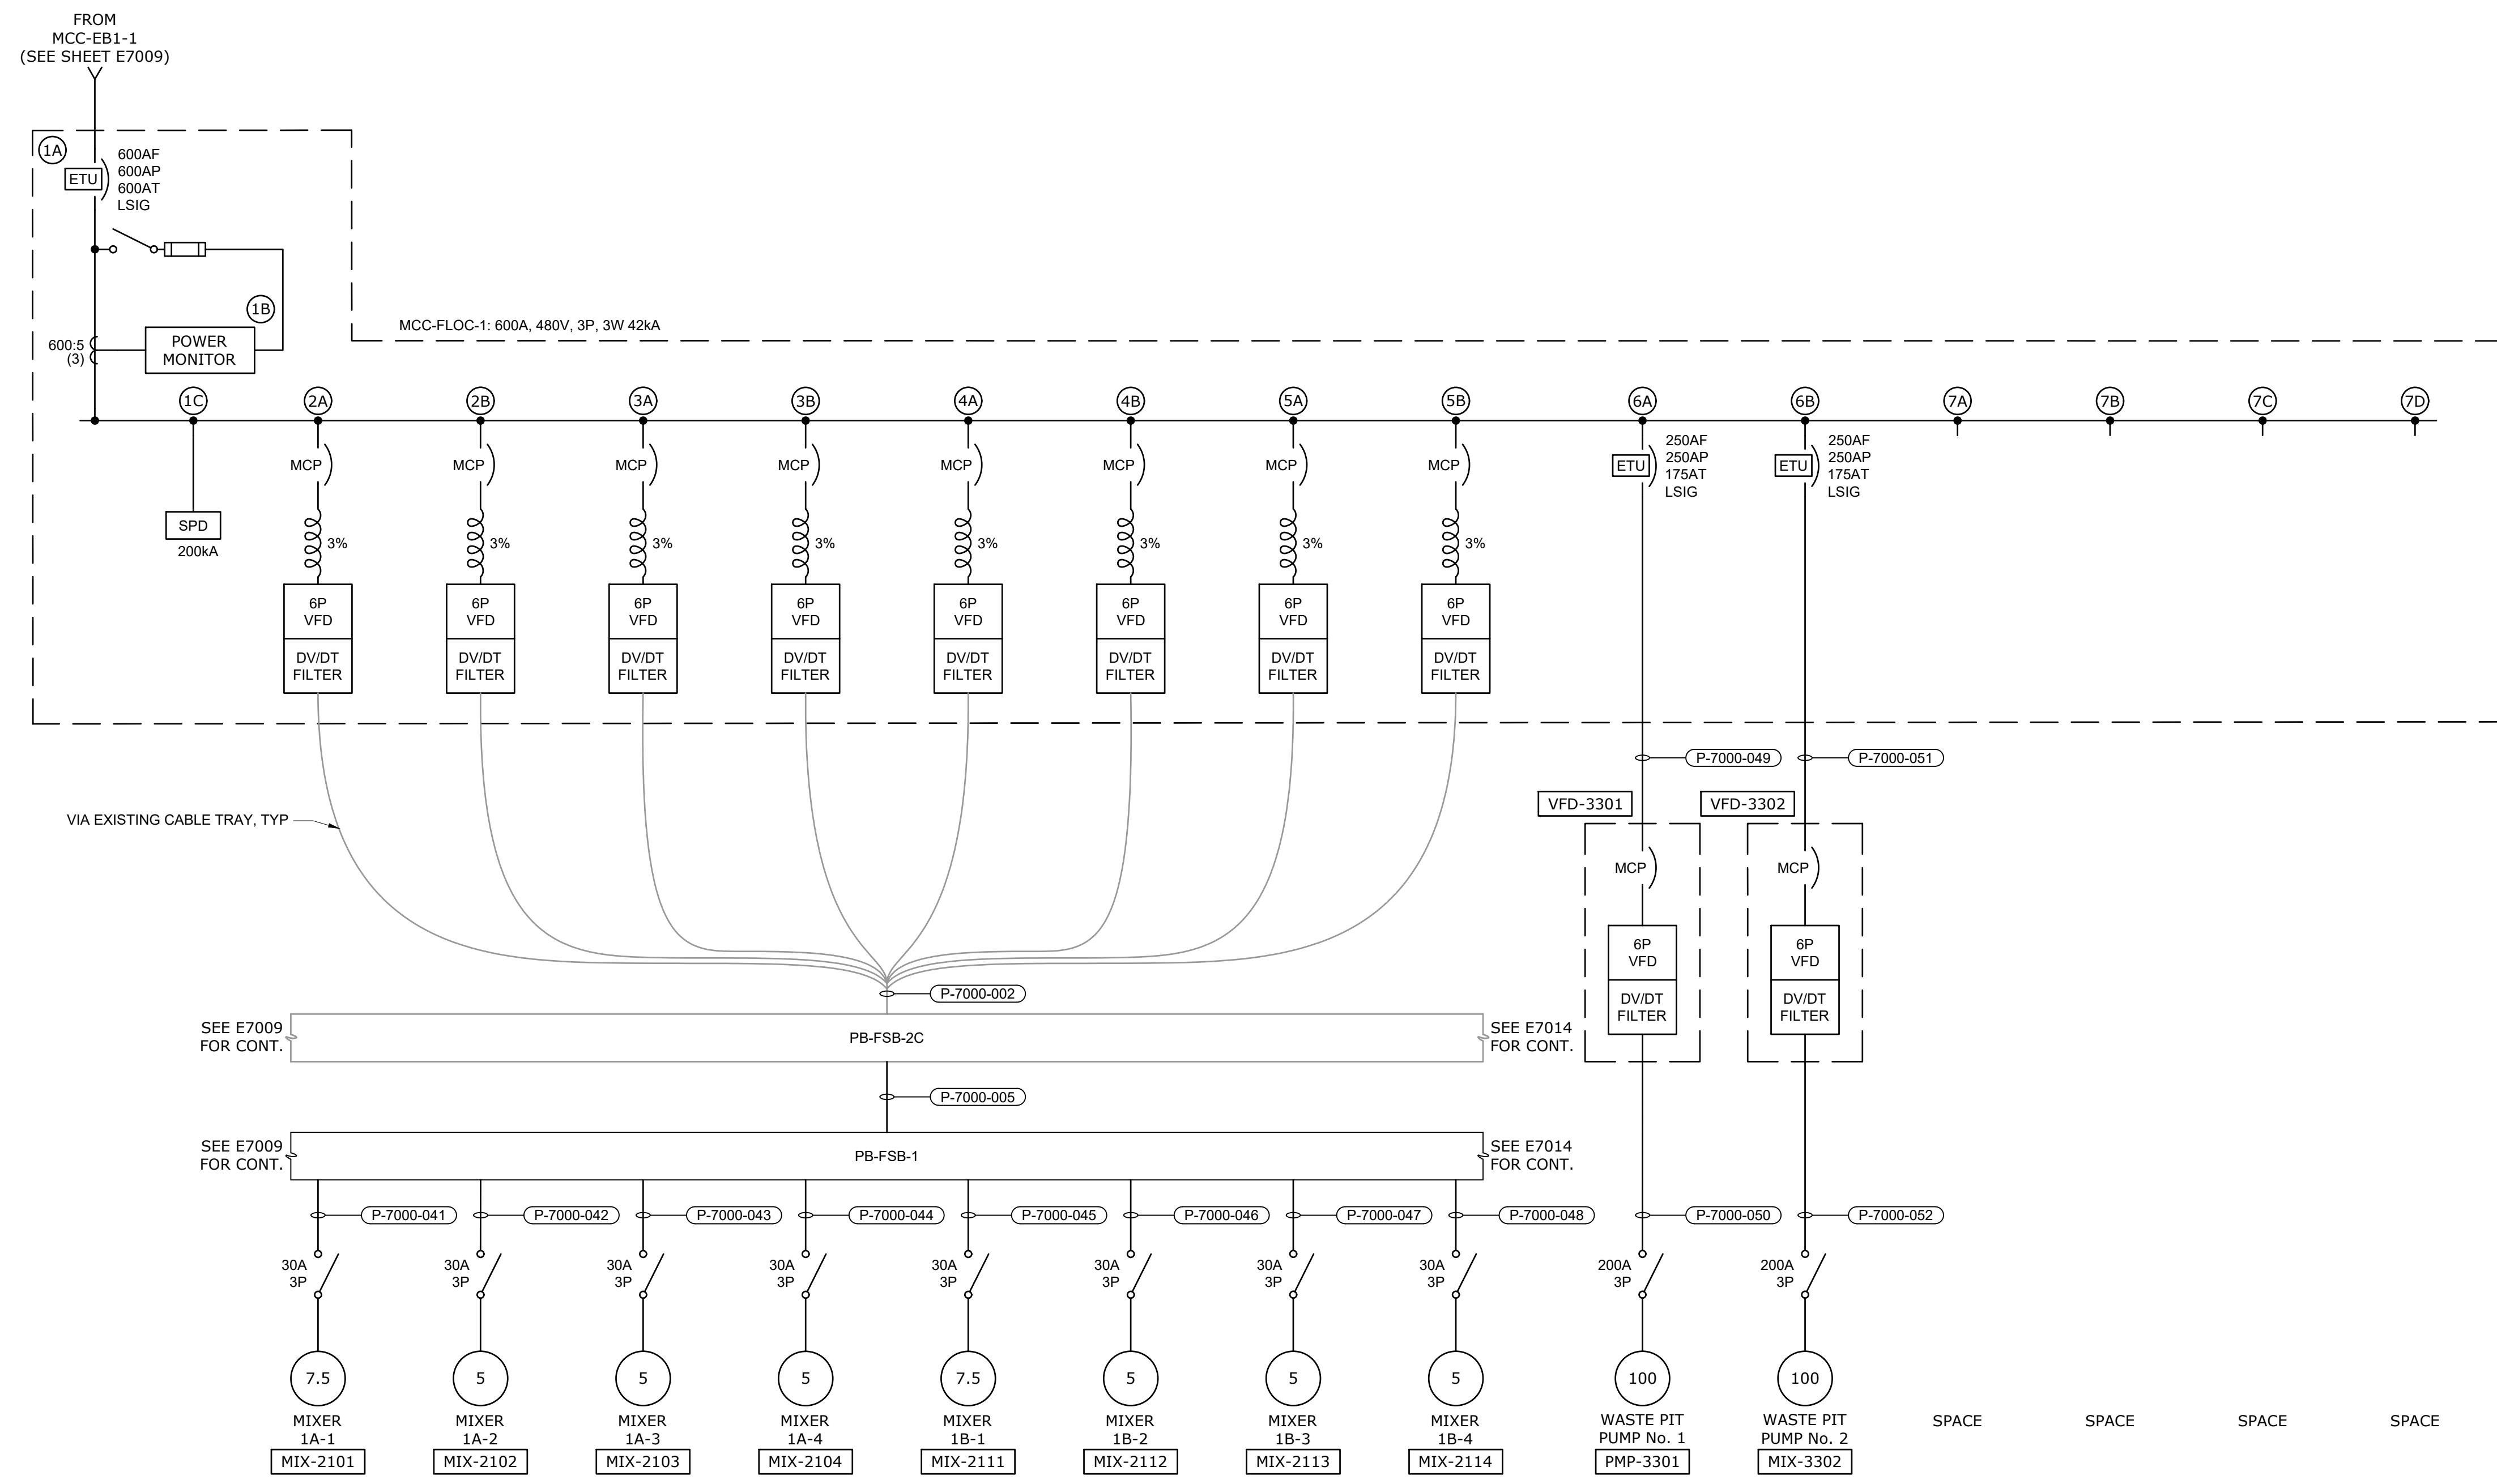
FROM
MCC-EB1-1
(SEE SHEET E7009)

1A
ETU
600AF
600AP
600AT
LSIG

1B
600:5
(3)
POWER MONITOR

MCC-FLOC-1: 600A, 480V, 3P, 3W 42kA

1C 2A 2B 3A 3B 4A 4B 5A 5B 6A 6B 7A 7B 7C 7D

SPD
200kA

MCP MCP MCP MCP MCP MCP MCP MCP
3% 3% 3% 3% 3% 3% 3% 3%
6P VFD DV/DT FILTER
6P VFD DV/DT FILTER
6P VFD DV/DT FILTER
6P VFD DV/DT FILTER
6P VFD DV/DT FILTER
6P VFD DV/DT FILTER
6P VFD DV/DT FILTER
6P VFD DV/DT FILTER

ETU
250AF
250AP
175AT
LSIG

ETU
250AF
250AP
175AT
LSIG

P-7000-049
P-7000-051

VFD-3301
VFD-3302

MCP
6P VFD
DV/DT FILTER

MCP
6P VFD
DV/DT FILTER

VIA EXISTING CABLE TRAY, TYP

P-7000-002

SEE E7009 FOR CONT.
PB-FSB-2C
SEE E7014 FOR CONT.

P-7000-005

SEE E7009 FOR CONT.
PB-FSB-1
SEE E7014 FOR CONT.

P-7000-041 P-7000-042 P-7000-043 P-7000-044 P-7000-045 P-7000-046 P-7000-047 P-7000-048 P-7000-050 P-7000-052

30A 3P
30A 3P
30A 3P
30A 3P
30A 3P
30A 3P
30A 3P
30A 3P
200A 3P
200A 3P

7.5 5 5 5 7.5 5 5 5 100 100

MIXER 1A-1
MIX-2101
MIXER 1A-2
MIX-2102
MIXER 1A-3
MIX-2103
MIXER 1A-4
MIX-2104
MIXER 1B-1
MIX-2111
MIXER 1B-2
MIX-2112
MIXER 1B-3
MIX-2113
MIXER 1B-4
MIX-2114
WASTE PIT PUMP No. 1
PMP-3301
WASTE PIT PUMP No. 2
MIX-3302
SPACE
SPACE
SPACE
SPACE